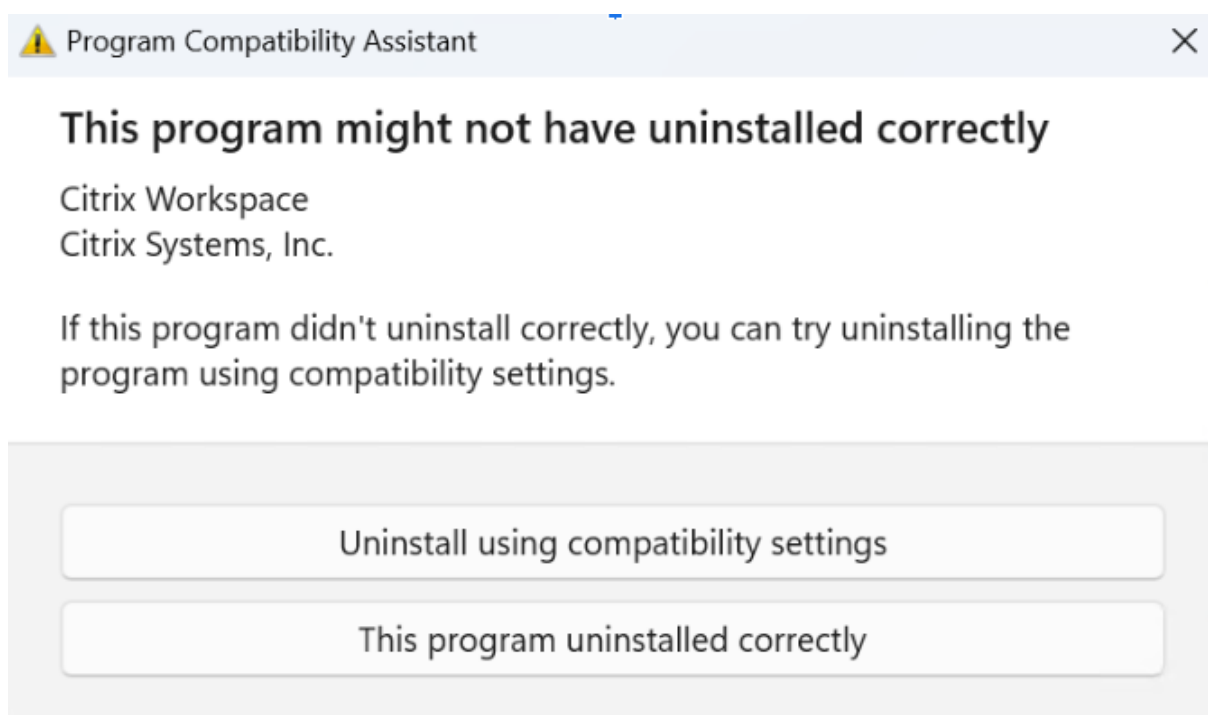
Program Compatibility Assistant

This program might not have uninstalled correctly

Citrix Workspace
Citrix Systems, Inc.

If this program didn't uninstall correctly, you can try uninstalling the program using compatibility settings.

Uninstall using compatibility settings

This program uninstalled correctly